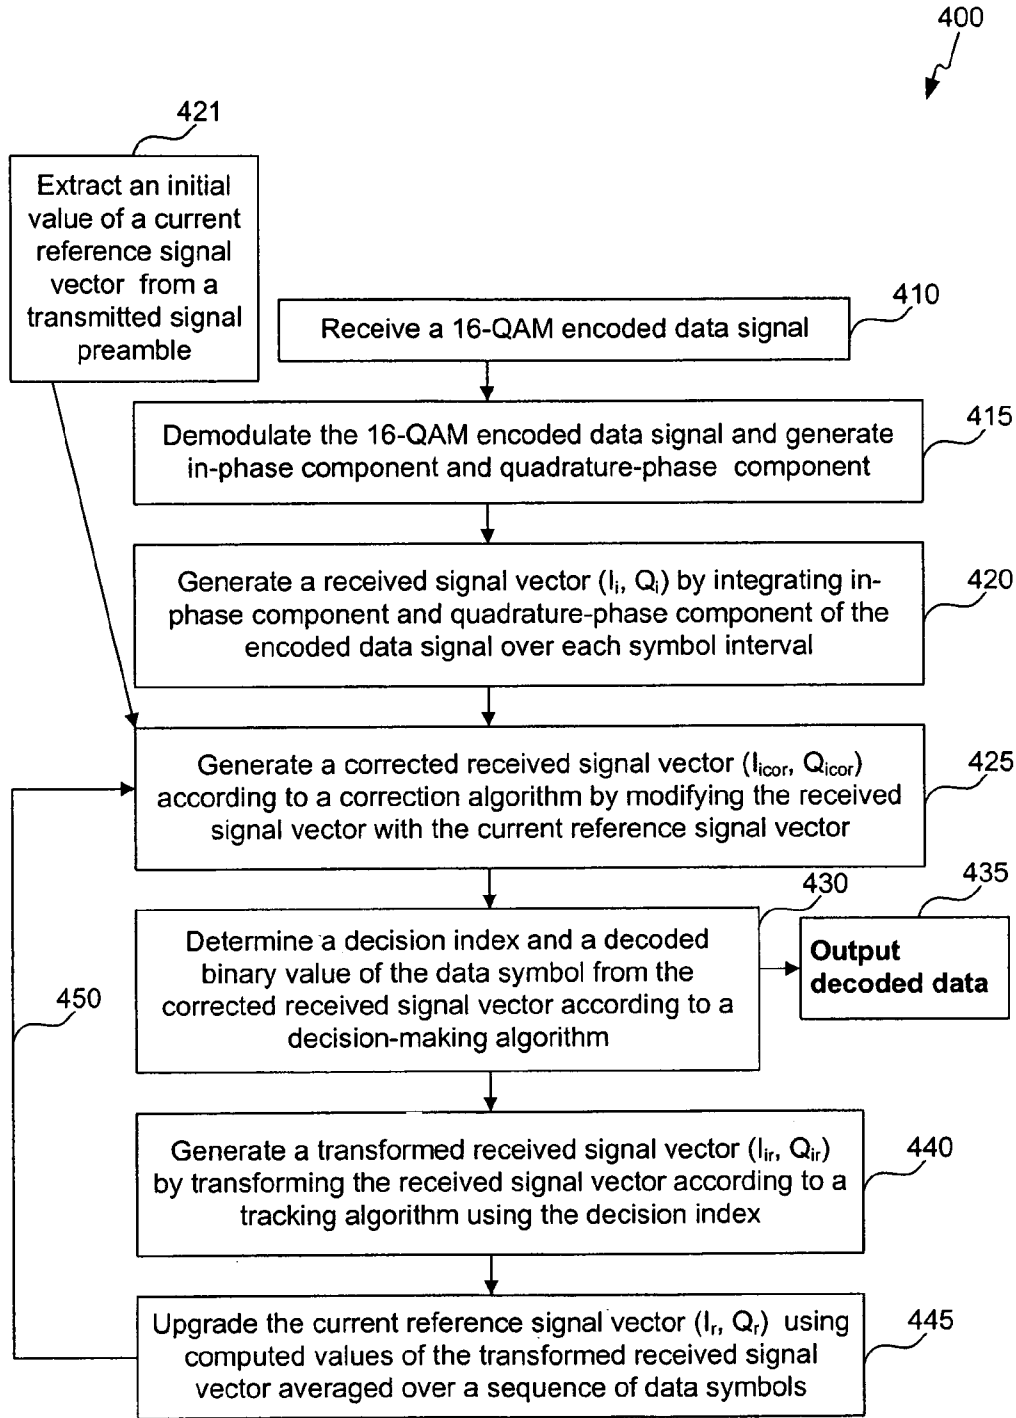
400

421

Extract an initial value of a current reference signal vector from a transmitted signal preamble

Receive a 16-QAM encoded data signal

410

Demodulate the 16-QAM encoded data signal and generate in-phase component and quadrature-phase component

415

Generate a received signal vector ($I_i$, $Q_i$) by integrating in-phase component and quadrature-phase component of the encoded data signal over each symbol interval

420

Generate a corrected received signal vector ($I_{icor}$, $Q_{icor}$) according to a correction algorithm by modifying the received signal vector with the current reference signal vector

425

430

435

Determine a decision index and a decoded binary value of the data symbol from the corrected received signal vector according to a decision-making algorithm

Output decoded data

450

Generate a transformed received signal vector ($I_{ir}$, $Q_{ir}$) by transforming the received signal vector according to a tracking algorithm using the decision index

440

Upgrade the current reference signal vector ($I_r$, $Q_r$) using computed values of the transformed received signal vector averaged over a sequence of data symbols

445